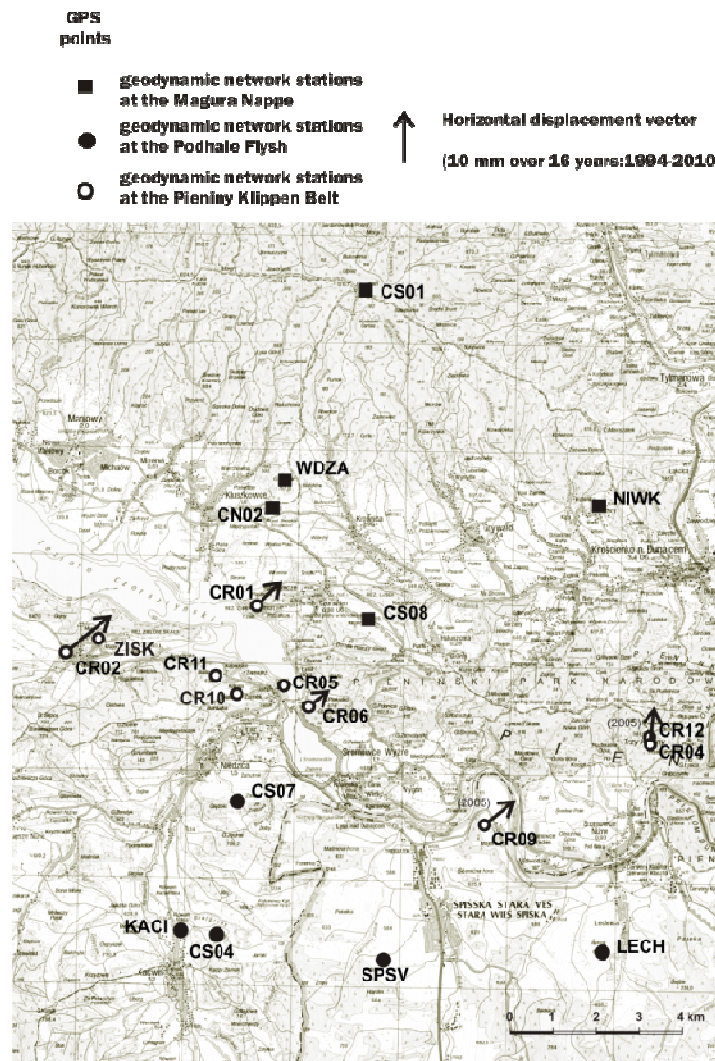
GPS points

geodynamic network stations at the Magura Nappe

geodynamic network stations at the Podhale Flysh

geodynamic network stations at the Pieniny Klippen Belt

Horizontal displacement vector

(10 mm over 16 years:1994-2010

CS01
WDZA
CN02
NIWK
CR01
CS08
ZISK
CR02
CR11
CR10
CR05
CR06
PIENINSKI PARK NARODOWY
(2005)
CR12
CR04
CS07
(2005)
CR09
SPISSKA STARA VES
STARA WIES SPISKA
KACI
CS04
SPSV
LECH
0 1 2 3 4 km